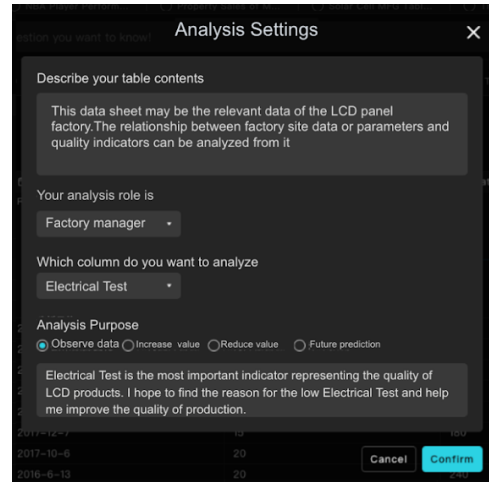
Analysis Settings

Describe your table contents

This data sheet may be the relevant data of the LCD panel factory.The relationship between factory site data or parameters and quality indicators can be analyzed from it

Your analysis role is

Factory manager

Which column do you want to analyze

Electrical Test

Analysis Purpose

Observe data Increase value Reduce value Future prediction

Electrical Test is the most important indicator representing the quality of LCD products. I hope to find the reason for the low Electrical Test and help me improve the quality of production.

2017-12-7 15 160
2017-10-6 20
2016-6-13 20 240

Cancel Confirm